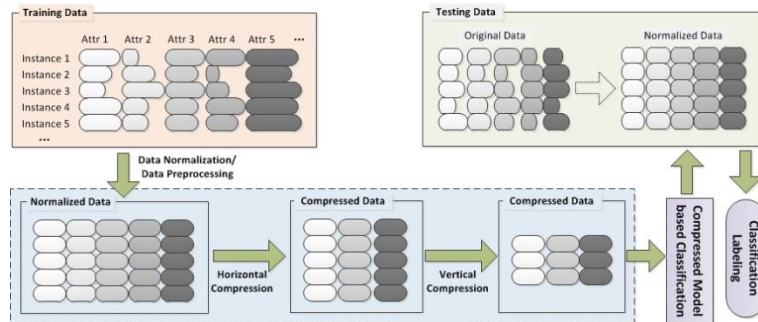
Training Data

Attr 1 Attr 2 Attr 3 Attr 4 Attr 5 ...

Instance 1
Instance 2
Instance 3
Instance 4
Instance 5
...

Testing Data

Original Data

Normalized Data

Data Normalization/ Data Preprocessing

Normalized Data

Horizontal Compression

Compressed Data

Vertical Compression

Compressed Data

Compressed Model based Classification

Classification Labeling